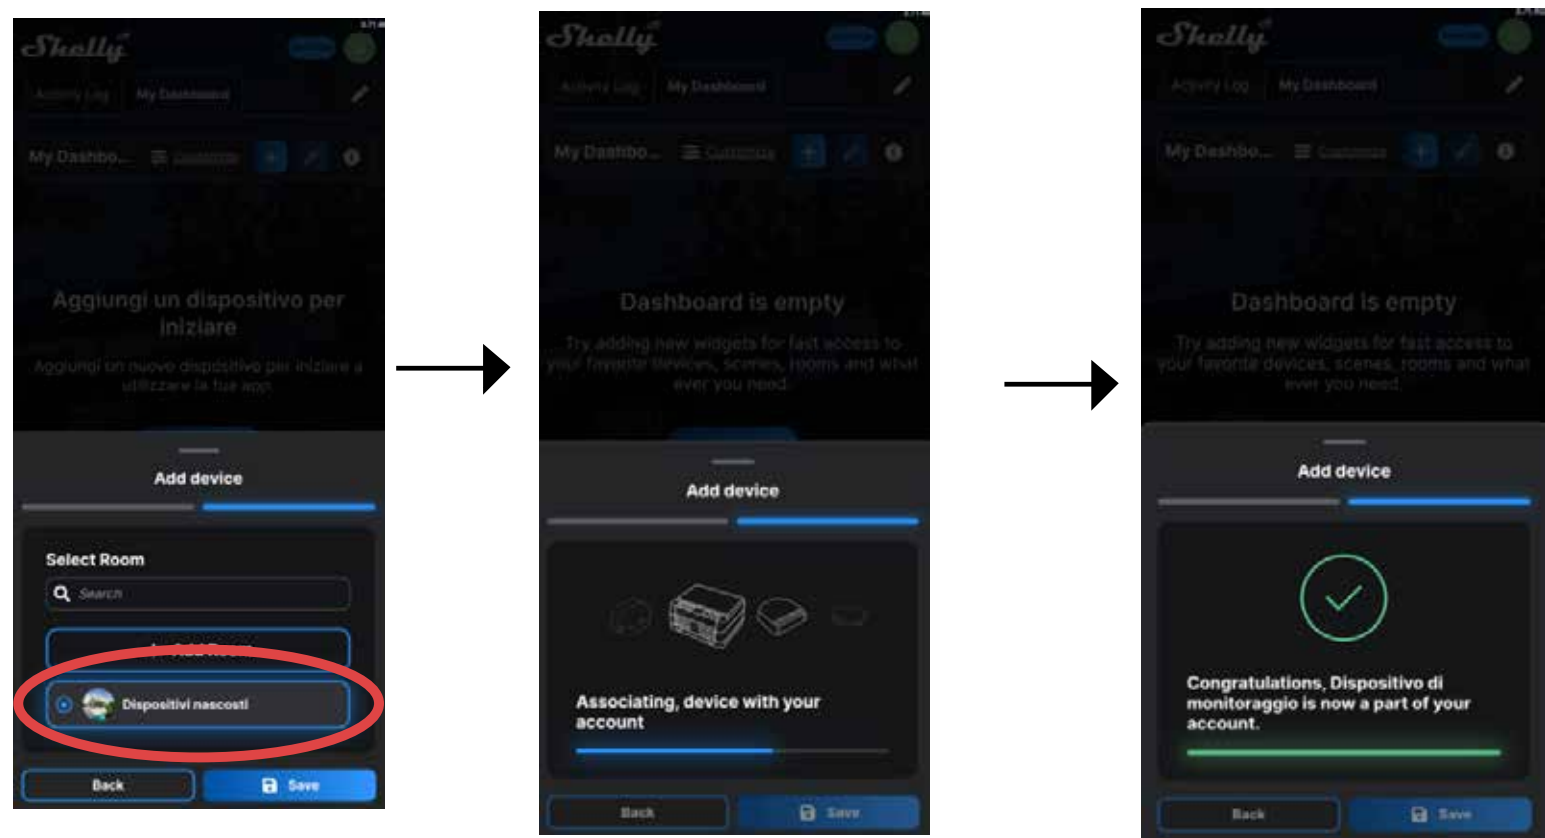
Shelly

Activity Log My Dashboard

My Dashbo... Customize

Aggiungi un dispositivo per iniziare

Aggiungi un nuovo dispositivo per iniziare a utilizzare la tua app

Add device

Select Room

Search

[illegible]

Dispositivi nascosti

Back

Save

Shelly

Activity Log My Dashboard

My Dashbo... Customize

Dashboard is empty

Try adding new widgets for fast access to your favorite devices, scenes, rooms and what ever you need.

Add device

Associating, device with your account

Back

Save

Shelly

Activity Log My Dashboard

My Dashbo... Customize

Dashboard is empty

Try adding new widgets for fast access to your favorite devices, scenes, rooms and what ever you need.

Add device

Congratulations, Dispositivo di monitoraggio is now a part of your account.

Back

Save